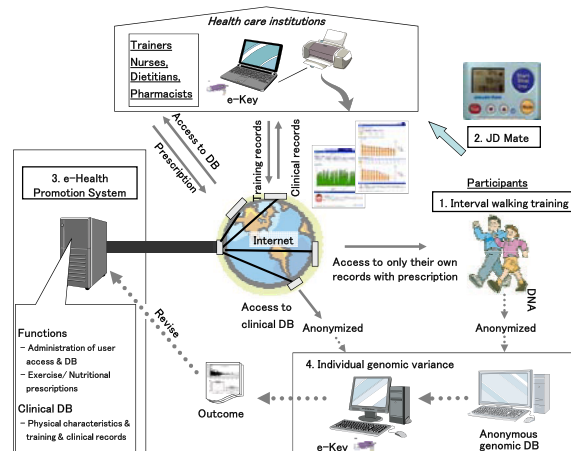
Health care institutions

Trainers
Nurses, Dietitians, Pharmacists

e-Key

Access to DB
Prescription
Training records
Clinical records

2. JD Mate

3. e-Health Promotion System

Participants
1. Interval walking training

Internet

Access to only their own records with prescription

DNA

Access to clinical DB

Revise

Anonymized

Anonymized

Functions
- Administration of user access & DB
- Exercise/ Nutritional prescriptions

Clinical DB
- Physical characteristics & training & clinical records

Outcome

4. Individual genomic variance

e-Key

Anonymous genomic DB